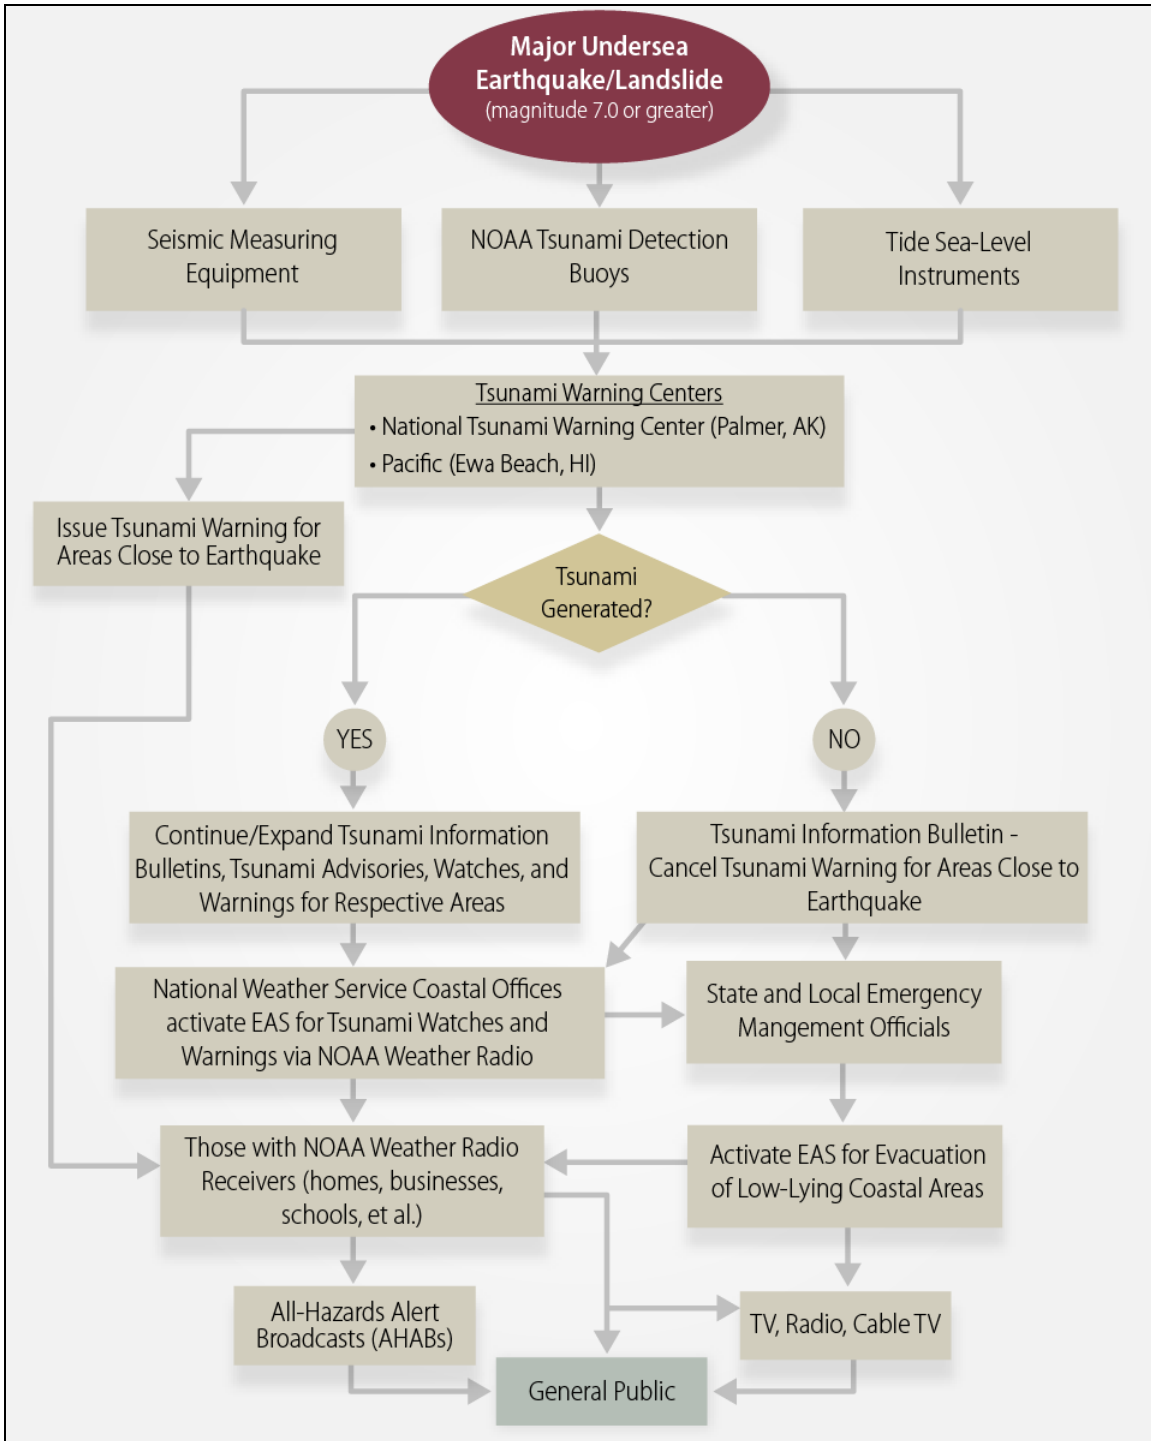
Major Undersea Earthquake/Landslide
(magnitude 7.0 or greater)

Seismic Measuring Equipment

NOAA Tsunami Detection Buoys

Tide Sea-Level Instruments

Tsunami Warning Centers
• National Tsunami Warning Center (Palmer, AK)
• Pacific (Ewa Beach, HI)

Issue Tsunami Warning for Areas Close to Earthquake

Tsunami Generated?

YES

NO

Continue/Expand Tsunami Information Bulletins, Tsunami Advisories, Watches, and Warnings for Respective Areas

Tsunami Information Bulletin - Cancel Tsunami Warning for Areas Close to Earthquake

National Weather Service Coastal Offices activate EAS for Tsunami Watches and Warnings via NOAA Weather Radio

State and Local Emergency Mangement Officials

Those with NOAA Weather Radio Receivers (homes, businesses, schools, et al.)

Activate EAS for Evacuation of Low-Lying Coastal Areas

All-Hazards Alert Broadcasts (AHABs)

TV, Radio, Cable TV

General Public